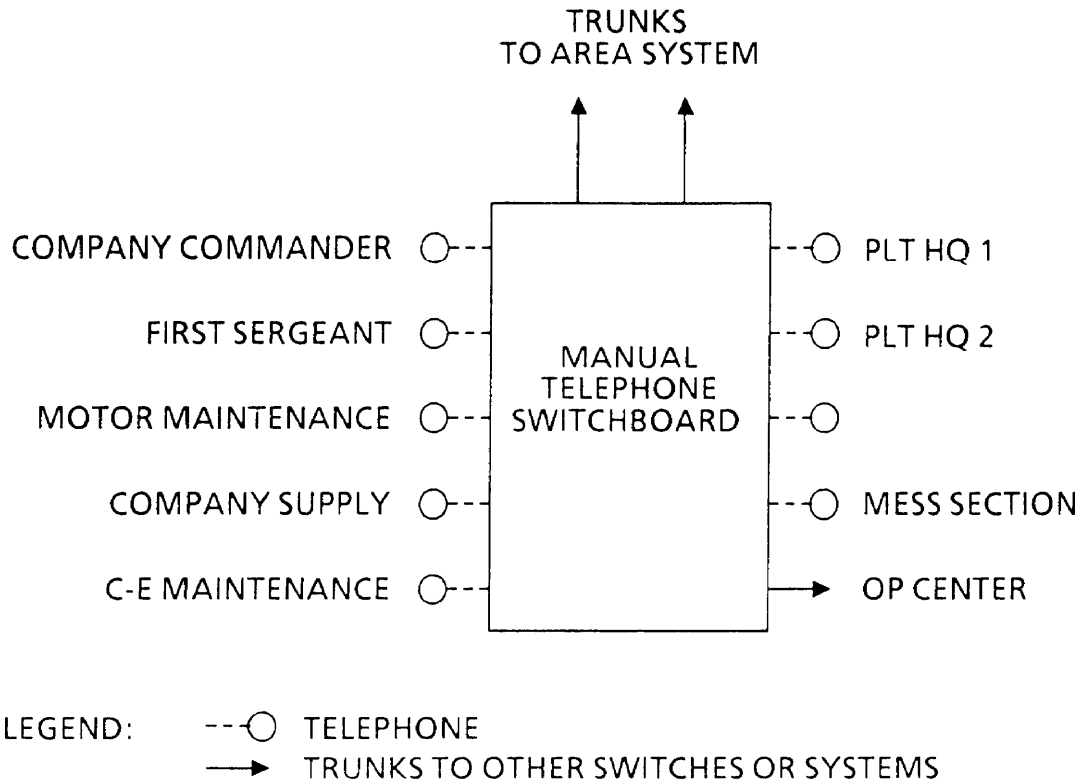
TRUNKS
TO AREA SYSTEM

COMPANY COMMANDER

FIRST SERGEANT

MOTOR MAINTENANCE

COMPANY SUPPLY

C-E MAINTENANCE

MANUAL
TELEPHONE
SWITCHBOARD

PLT HQ 1

PLT HQ 2

MESS SECTION

OP CENTER

LEGEND: TELEPHONE
TRUNKS TO OTHER SWITCHES OR SYSTEMS